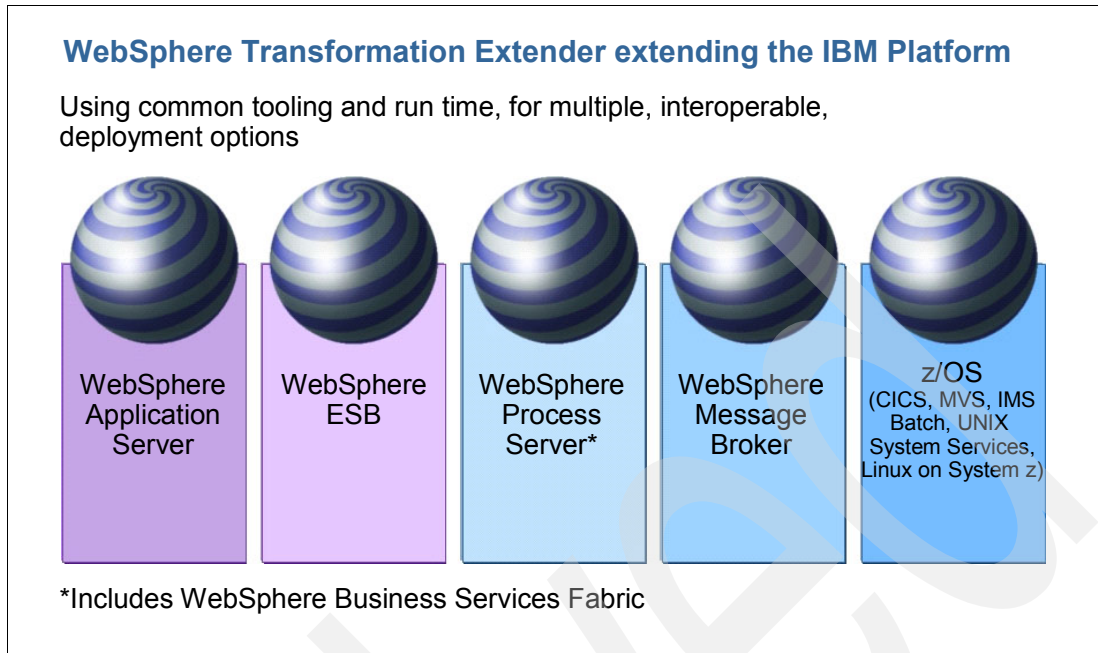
WebSphere Transformation Extender extending the IBM Platform

Using common tooling and run time, for multiple, interoperable, deployment options

WebSphere Application Server

WebSphere ESB

WebSphere Process Server*

WebSphere Message Broker

z/OS
(CICS, MVS, IMS Batch, UNIX System Services, Linux on System z)

*Includes WebSphere Business Services Fabric